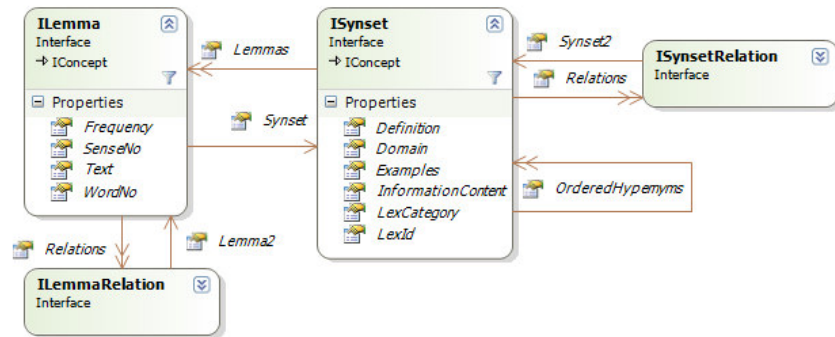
ILemma
Interface
→ IConcept

Properties
Frequency
SenseNo
Text
WordNo

Lemmas

Synset

ISynset
Interface
→ IConcept

Properties
Definition
Domain
Examples
InformationContent
LexCategory
LexId

Synset2

Relations

ISynsetRelation
Interface

OrderedHypernyms

Relations

Lemma2

ILemmaRelation
Interface